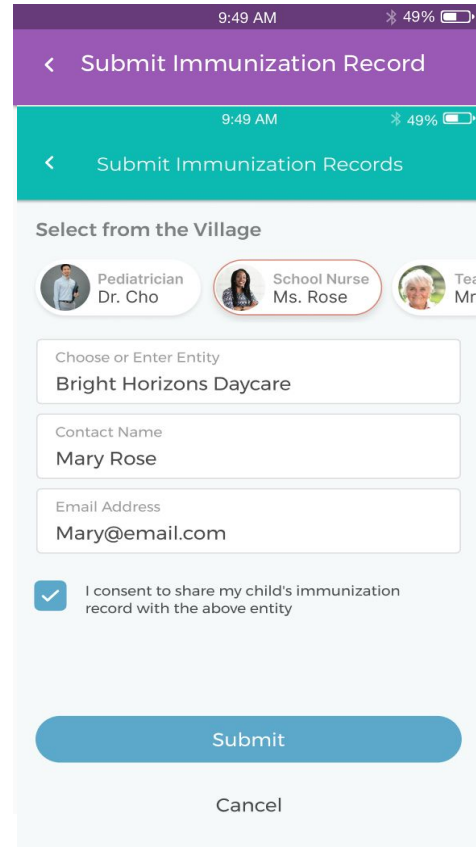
9:49 AM 49%

Submit Immunization Record

9:49 AM 49%

Submit Immunization Records

Select from the Village

Pediatrician
Dr. Cho

School Nurse
Ms. Rose

Tea
Mr

Choose or Enter Entity
Bright Horizons Daycare

Contact Name
Mary Rose

Email Address
Mary@email.com

I consent to share my child's immunization record with the above entity

Submit

Cancel